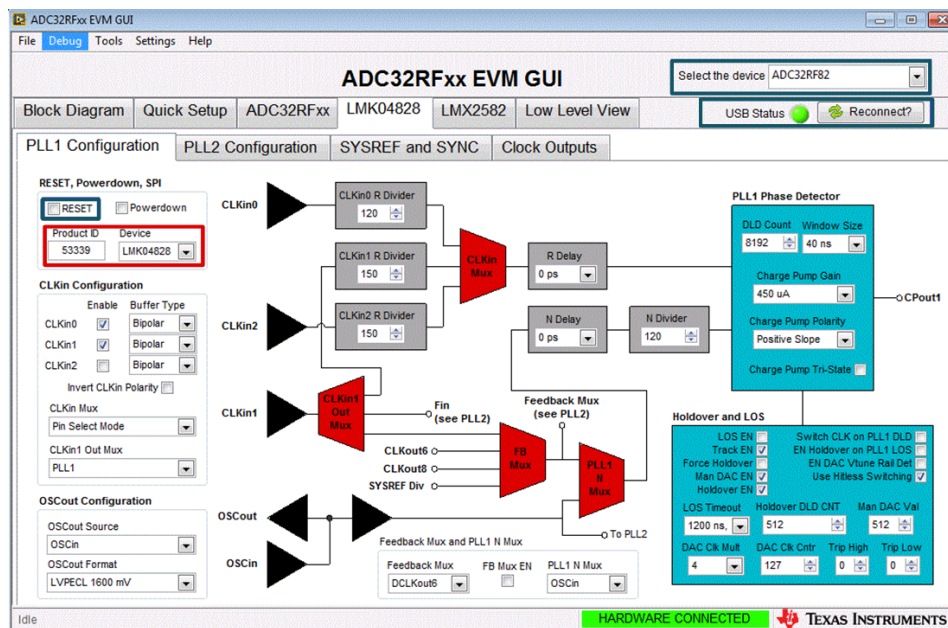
ADC32RFxx EVM GUI

File Debug Tools Settings Help

ADC32RFxx EVM GUI

Select the device ADC32RF82

Block Diagram Quick Setup ADC32RFxx LMK04828 LMX2582 Low Level View

USB Status Reconnect?

PLL1 Configuration PLL2 Configuration SYSREF and SYNC Clock Outputs

RESET, Powerdown, SPI
RESET Powerdown
Product ID 53339
Device LMK04828

CLKin Configuration
Enable Buffer Type
CLKin0 Bipolar
CLKin1 Bipolar
CLKin2 Bipolar
Invert CLKin Polarity
CLKin Mux
Pin Select Mode
CLKin1 Out Mux
PLL1

OSCout Configuration
OSCout Source
OSCin
OSCout Format
LVPECL 1600 mV

CLKin0
CLKin2
CLKin1
OSCout
OSCin

CLKin0 R Divider 120
CLKin1 R Divider 150
CLKin2 R Divider 150
CLKin Mux
R Delay 0 ps
N Delay 0 ps
N Divider 120
CLKin1 Out Mux
Fin (see PLL2)
Feedback Mux (see PLL2)
CLKout6
CLKout8
SYSREF Div
FB Mux
PLL1 N Mux
To PLL2

Feedback Mux and PLL1 N Mux
Feedback Mux DCLKout6
FB Mux EN
PLL1 N Mux OSCin

PLL1 Phase Detector
DLD Count 8192
Window Size 40 ns
Charge Pump Gain 450 uA
Charge Pump Polarity Positive Slope
Charge Pump Tri-State
CPout1

Holdover and LOS
LOS EN
Track EN
Force Holdover
Man DAC EN
Holdover EN
Switch CLK on PLL1 DLD
EN Holdover on PLL1 LOS
EN DAC Vtune Rail Det
Use Hitless Switching
LOS Timeout 1200 ns,
Holdover DLD CNT 512
Man DAC Val 512
DAC Clk Mult 4
DAC Clk Cntr 127
Trip High 0
Trip Low 0

Idle HARDWARE CONNECTED TEXAS INSTRUMENTS